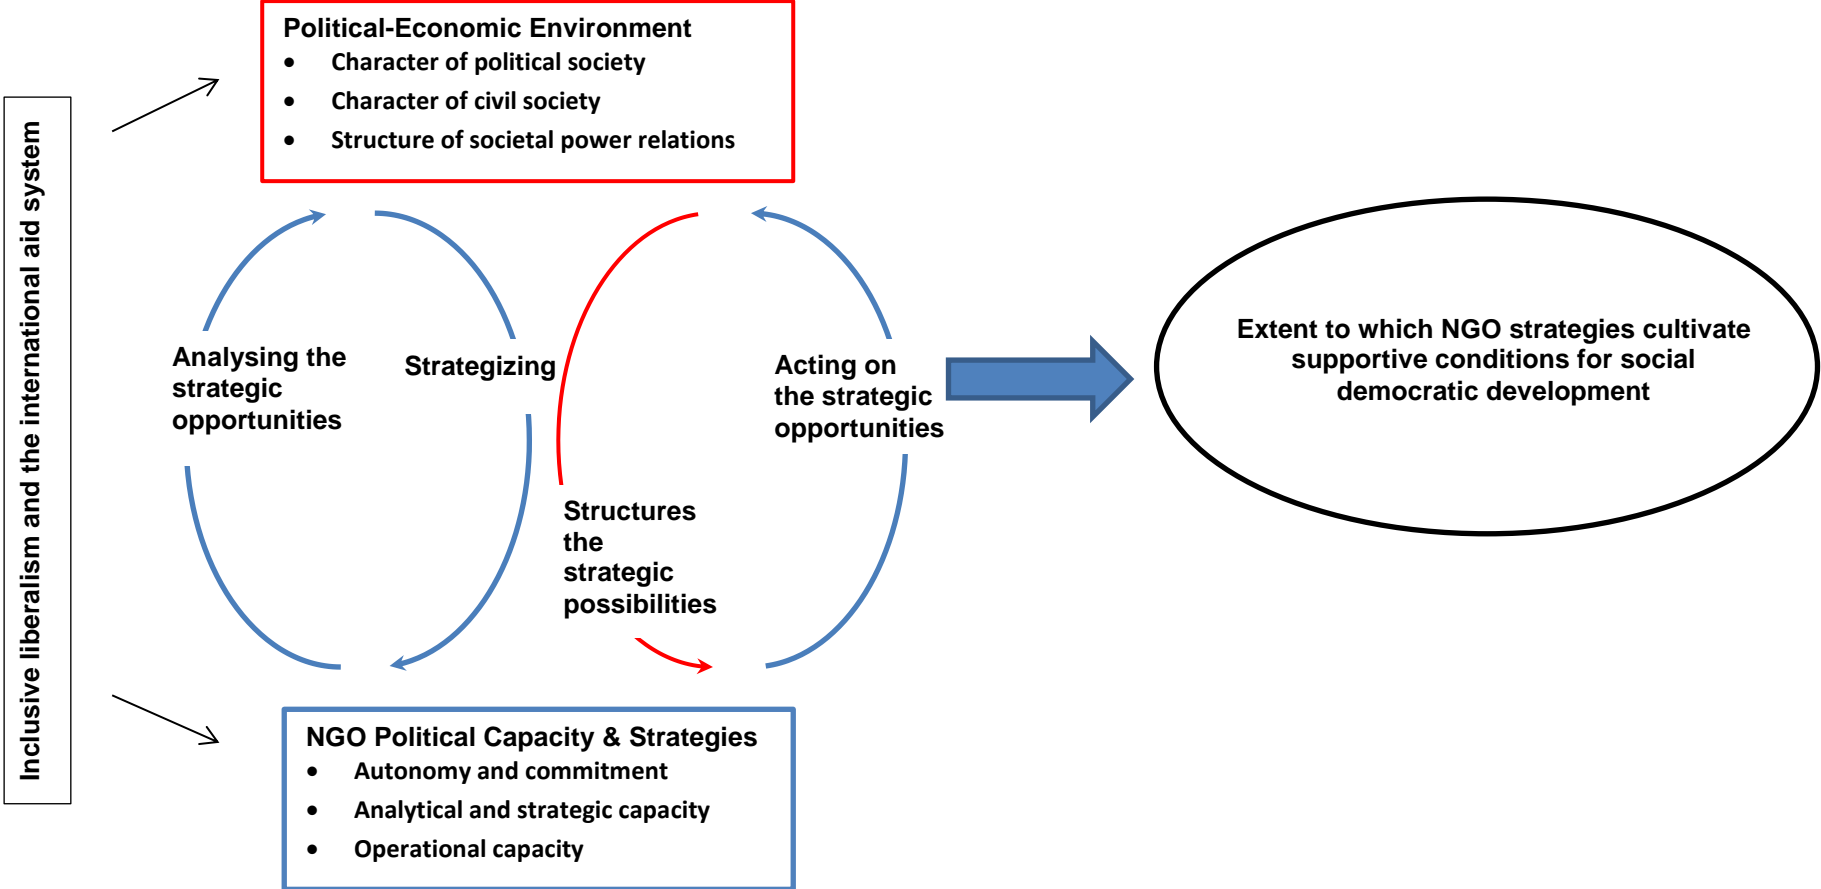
Inclusive liberalism and the international aid system

Political-Economic Environment
- Character of political society
- Character of civil society
- Structure of societal power relations

Analysing the strategic opportunities

Strategizing

Structures the strategic possibilities

Acting on the strategic opportunities

Extent to which NGO strategies cultivate supportive conditions for social democratic development

NGO Political Capacity & Strategies
- Autonomy and commitment
- Analytical and strategic capacity
- Operational capacity